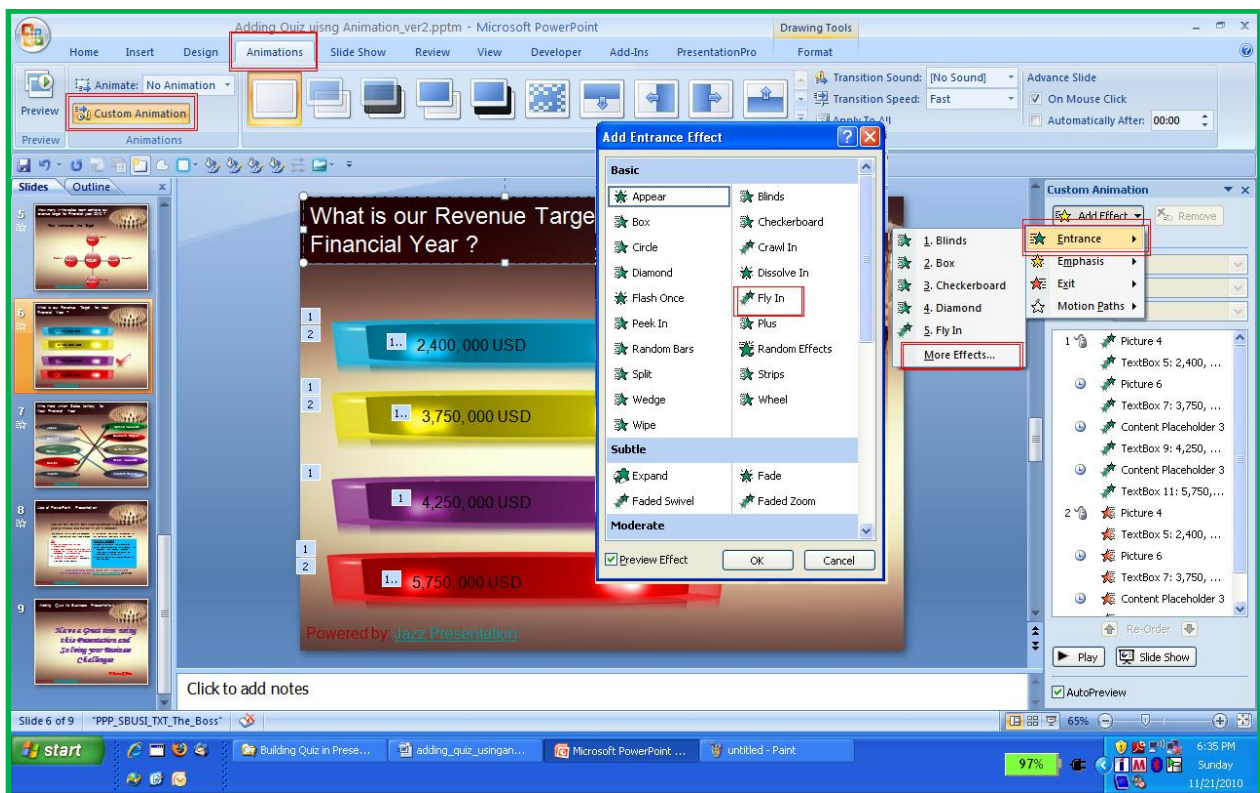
Adding Quiz uisng Animation_ver2.pptm - Microsoft PowerPoint

Drawing Tools

Home Insert Design Animations Slide Show Review View Developer Add-Ins PresentationPro Format

Preview

Animate: No Animation

Custom Animation

Preview Animations

Transition Sound: [No Sound]

Transition Speed: Fast

Apply To All

Advance Slide

On Mouse Click

Automatically After: 00:00

Slides Outline

What is our Revenue Target Financial Year ?

1 2 1.. 2,400,000 USD

1 2 1.. 3,750,000 USD

1 1 4,250,000 USD

1 2 1.. 5,750,000 USD

Powered by: Jazz Presentation

Add Entrance Effect

Basic

Appear Blinds

Box Checkerboard

Circle Crawl In

Diamond Dissolve In

Flash Once Fly In

Peek In Plus

Random Bars Random Effects

Split Strips

Wedge Wheel

Wipe

Subtle

Expand Fade

Faded Swivel Faded Zoom

Moderate

Preview Effect

OK Cancel

1. Blinds

2. Box

3. Checkerboard

4. Diamond

5. Fly In

More Effects...

Custom Animation

Add Effect

Remove

Entrance

Emphasis

Exit

Motion Paths

1 Picture 4

TextBox 5: 2,400, ...

Picture 6

TextBox 7: 3,750, ...

Content Placeholder 3

TextBox 9: 4,250, ...

Content Placeholder 3

TextBox 11: 5,750,...

2 Picture 4

TextBox 5: 2,400, ...

Picture 6

TextBox 7: 3,750, ...

Content Placeholder 3

Re-Order

Play Slide Show

AutoPreview

Click to add notes

Slide 6 of 9 "PPP_SBUSI_TXT_The_Boss"

65%

start

Building Quiz in Prese...

adding_quiz_usingan...

Microsoft PowerPoint ...

untitled - Paint

97%

6:35 PM Sunday 11/21/2010